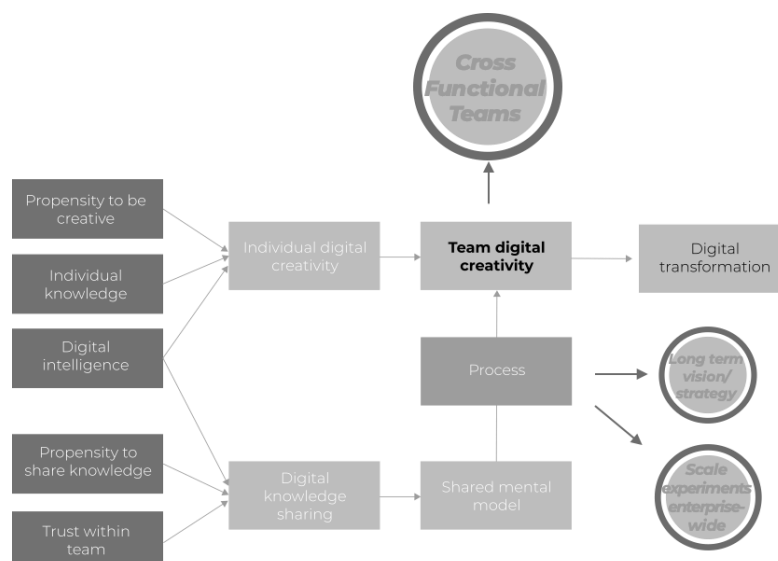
Cross Functional Teams

Propensity to be creative

Individual knowledge

Digital intelligence

Propensity to share knowledge

Trust within team

Individual digital creativity

Team digital creativity

Digital transformation

Process

Long term vision/ strategy

Scale experiments enterprise-wide

Digital knowledge sharing

Shared mental model